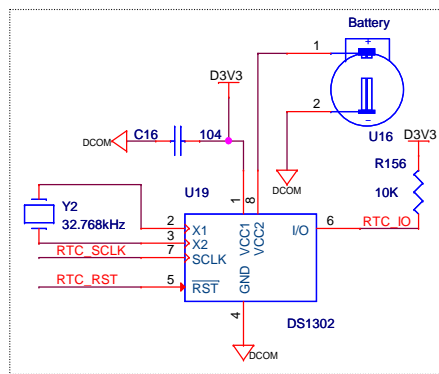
Battery

1

+

D3V3

2

-

U16

D3V3

DCOM

C16

104

DCOM

R156

10K

U19

8

1

Y2

32.768kHz

2

X1

3

X2

RTC_SCLK

7

SCLK

VCC1

VCC2

I/O

6

RTC_IO

RTC_RST

5

$\overline{RST}$

GND

4

DS1302

DCOM